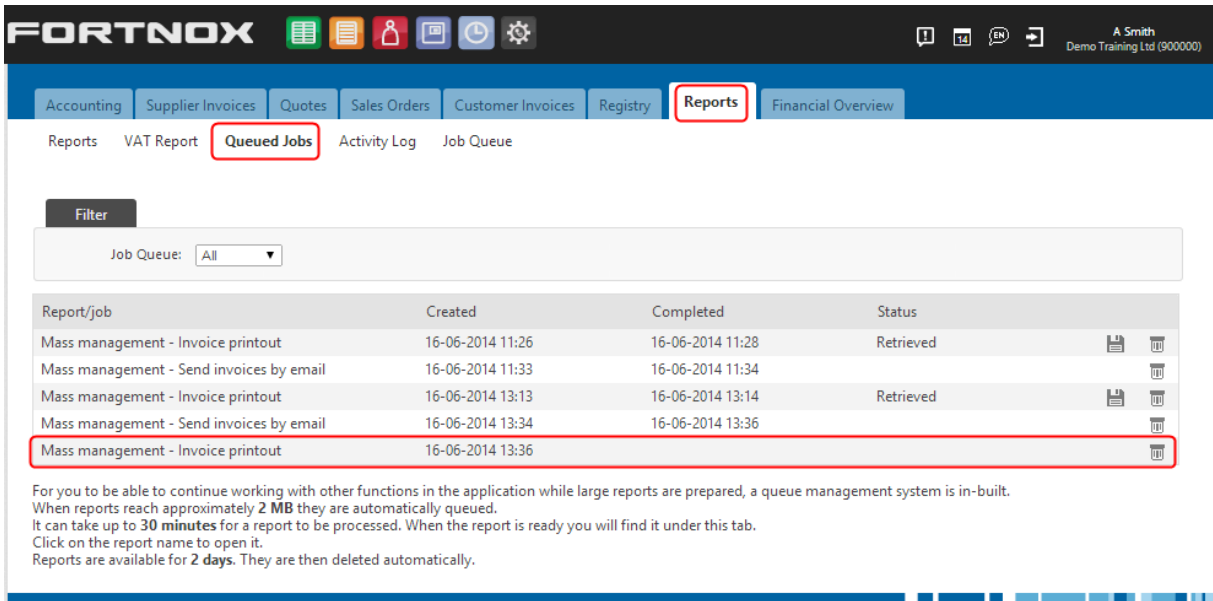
FORTNOX

14 EN

A Smith
Demo Training Ltd (900000)

Accounting Supplier Invoices Quotes Sales Orders Customer Invoices Registry Reports Financial Overview

Reports VAT Report Queued Jobs Activity Log Job Queue

Filter

Job Queue: All

| Report/job | Created | Completed | Status |
|---|---|---|---|
| Mass management - Invoice printout | 16-06-2014 11:26 | 16-06-2014 11:28 | Retrieved |
| Mass management - Send invoices by email | 16-06-2014 11:33 | 16-06-2014 11:34 | |
| Mass management - Invoice printout | 16-06-2014 13:13 | 16-06-2014 13:14 | Retrieved |
| Mass management - Send invoices by email | 16-06-2014 13:34 | 16-06-2014 13:36 | |
| Mass management - Invoice printout | 16-06-2014 13:36 | | |

For you to be able to continue working with other functions in the application while large reports are prepared, a queue management system is in-built.
When reports reach approximately 2 MB they are automatically queued.
It can take up to 30 minutes for a report to be processed. When the report is ready you will find it under this tab.
Click on the report name to open it.
Reports are available for 2 days. They are then deleted automatically.